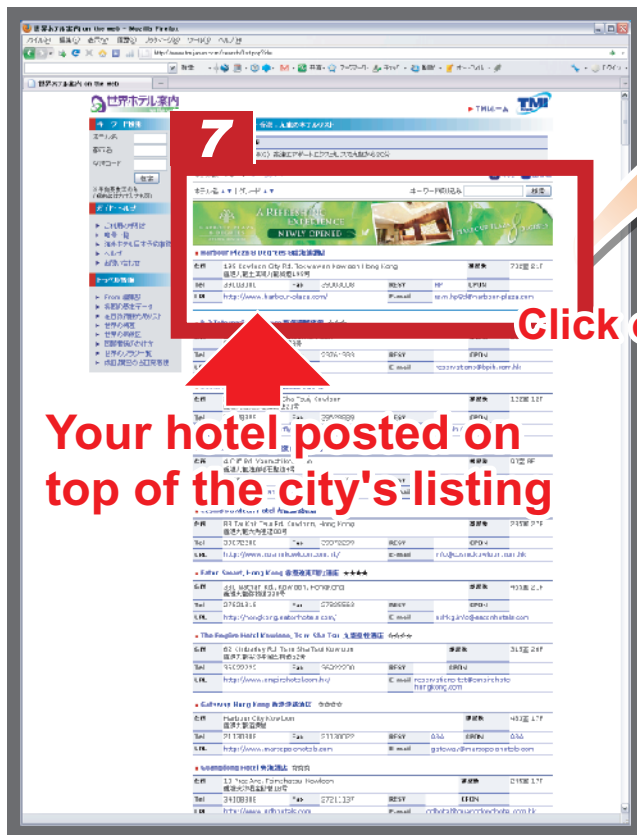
世界ホテル案内 on the web - Mozilla Firefox

世界ホテル案内 on the web

世界ホテル案内

TMI

7

A REFLECTION OF EXCELLENCE

NEWLY OPENED

Harbour Plaza Metropolis

Click

Your hotel posted on top of the city's listing

Tel

Fax

URL

E-mail

Eaton Smart, Hong Kong

The Empire Hotel Kowloon, Tsim Sha Tsui

Gateway Hong Kong

http://www.empirehotel.com.hk/

http://hongkong.eatonhotels.com/

http://www.marcopolohotels.com